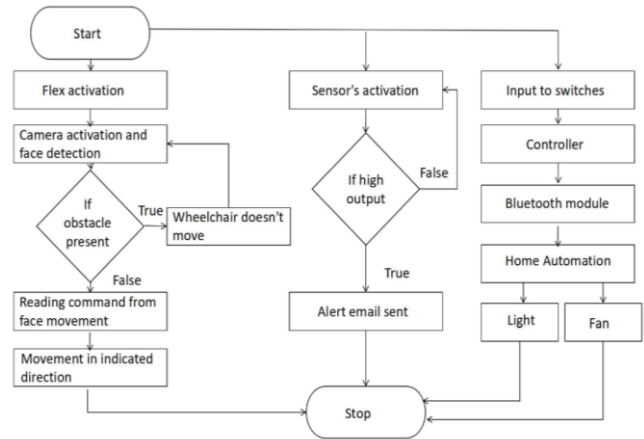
Start

Flex activation

Camera activation and face detection

If obstacle present

True

Wheelchair doesn't move

False

Reading command from face movement

Movement in indicated direction

Sensor's activation

If high output

False

True

Alert email sent

Input to switches

Controller

Bluetooth module

Home Automation

Light

Fan

Stop